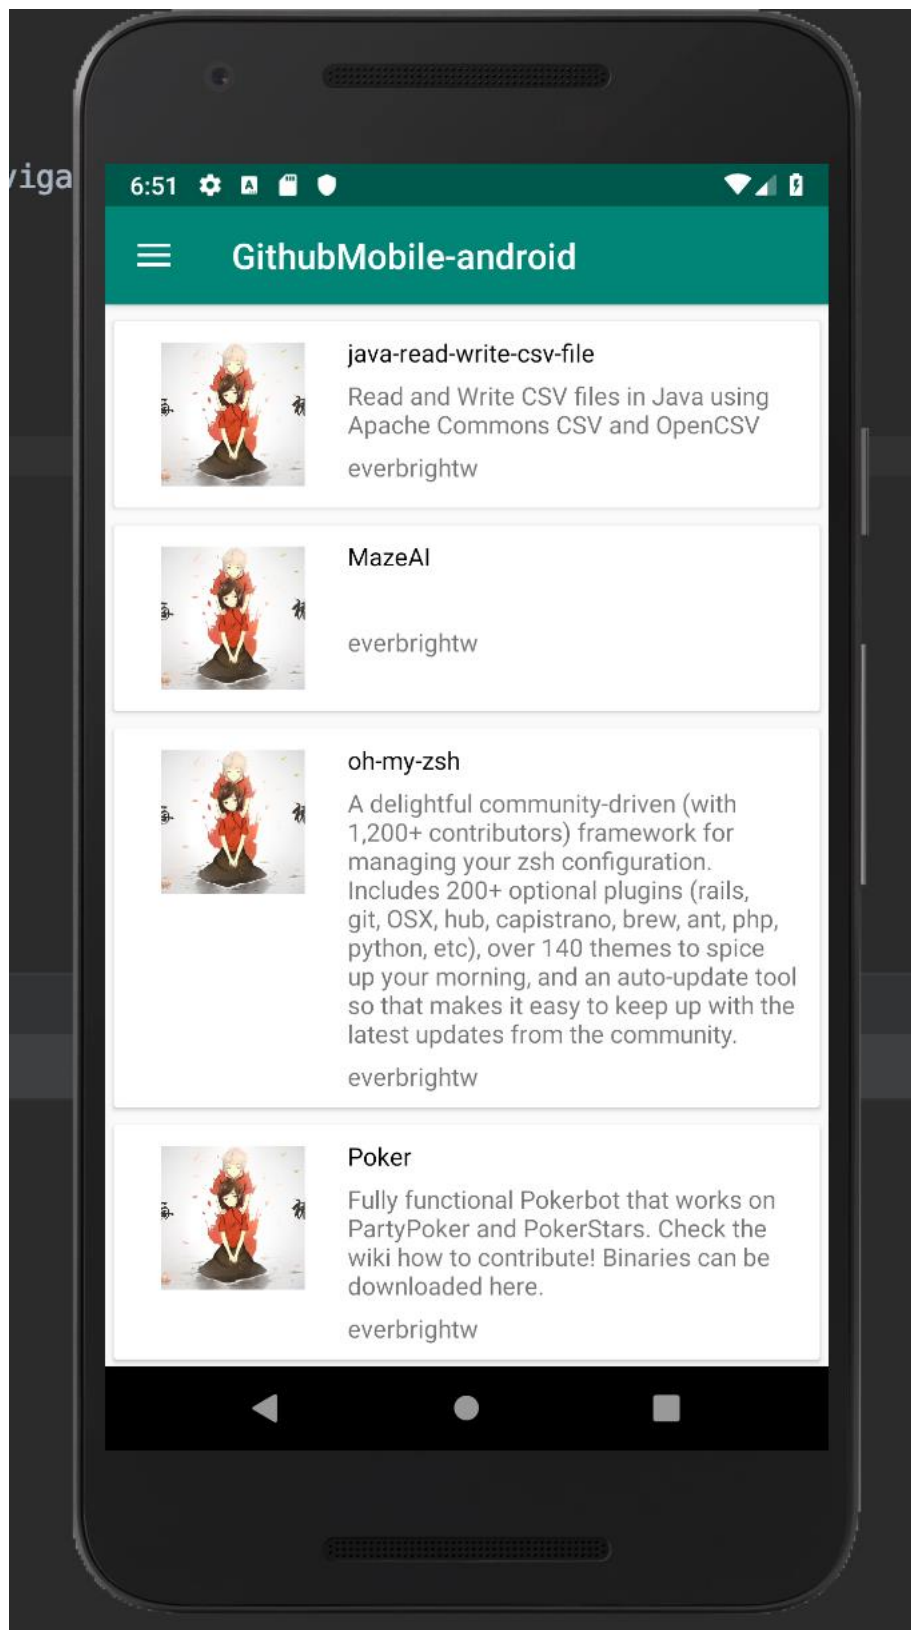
iga

6:51

GithubMobile-android

java-read-write-csv-file
Read and Write CSV files in Java using Apache Commons CSV and OpenCSV
everbrightw

MazeAI
everbrightw

oh-my-zsh
A delightful community-driven (with 1,200+ contributors) framework for managing your zsh configuration. Includes 200+ optional plugins (rails, git, OSX, hub, capistrano, brew, ant, php, python, etc), over 140 themes to spice up your morning, and an auto-update tool so that makes it easy to keep up with the latest updates from the community.
everbrightw

Poker
Fully functional Pokerbot that works on PartyPoker and PokerStars. Check the wiki how to contribute! Binaries can be downloaded here.
everbrightw